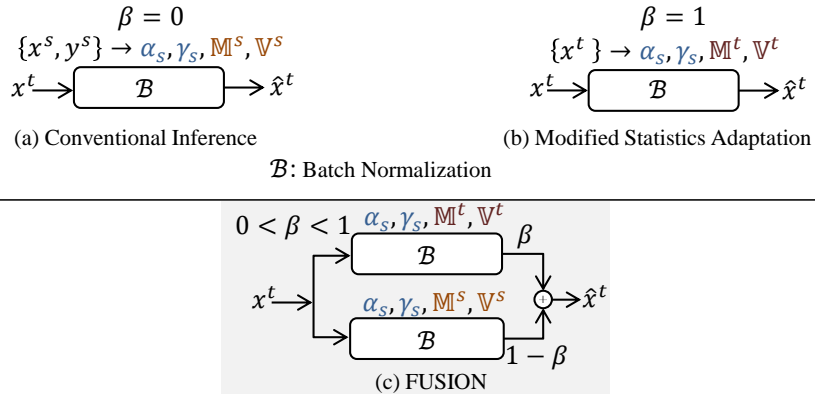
$\beta = 0$

$\{x^s, y^s\} \rightarrow \alpha_s, \gamma_s, \mathbb{M}^s, \mathbb{V}^s$

$x^t$ $\mathcal{B}$ $\hat{x}^t$

(a) Conventional Inference

$\beta = 1$

$\{x^t\} \rightarrow \alpha_s, \gamma_s, \mathbb{M}^t, \mathbb{V}^t$

$x^t$ $\mathcal{B}$ $\hat{x}^t$

(b) Modified Statistics Adaptation

$\mathcal{B}$: Batch Normalization

$0 < \beta < 1$ $\alpha_s, \gamma_s, \mathbb{M}^t, \mathbb{V}^t$

$\mathcal{B}$ $\beta$

$x^t$

$\alpha_s, \gamma_s, \mathbb{M}^s, \mathbb{V}^s$

$\mathcal{B}$ $1 - \beta$

$+$ $\hat{x}^t$

(c) FUSION